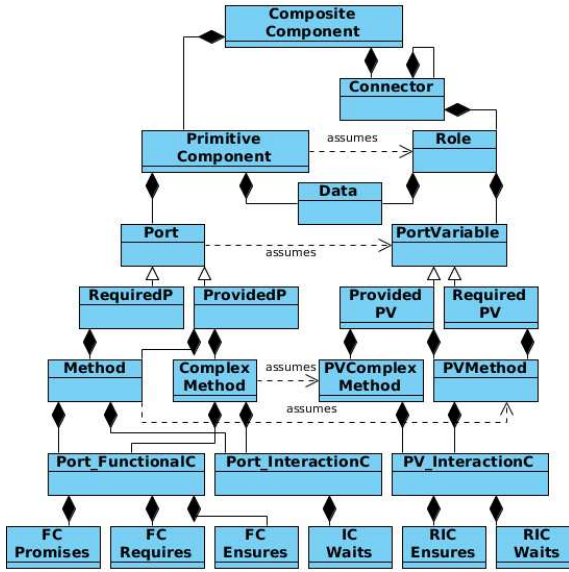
Composite Component

Connector

Primitive Component

assumes

Role

Data

Port

PortVariable

assumes

RequiredP

ProvidedP

Provided PV

Required PV

Method

Complex Method

assumes

PVComplex Method

PVMethod

assumes

Port_FunctionalC

Port_InteractionC

PV_InteractionC

FC Promises

FC Requires

FC Ensures

IC Waits

RIC Ensures

RIC Waits